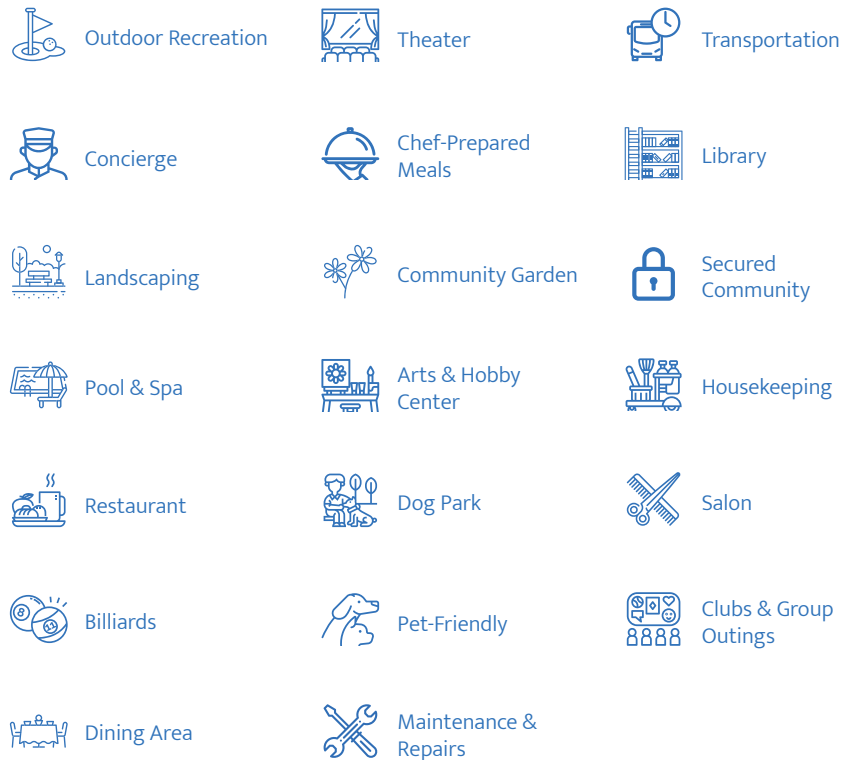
Outdoor Recreation

Theater

Transportation

Concierge

Chef-Prepared Meals

Library

Landscaping

Community Garden

Secured Community

Pool & Spa

Arts & Hobby Center

Housekeeping

Restaurant

Dog Park

Salon

Billiards

Pet-Friendly

Clubs & Group Outings

Dining Area

Maintenance & Repairs